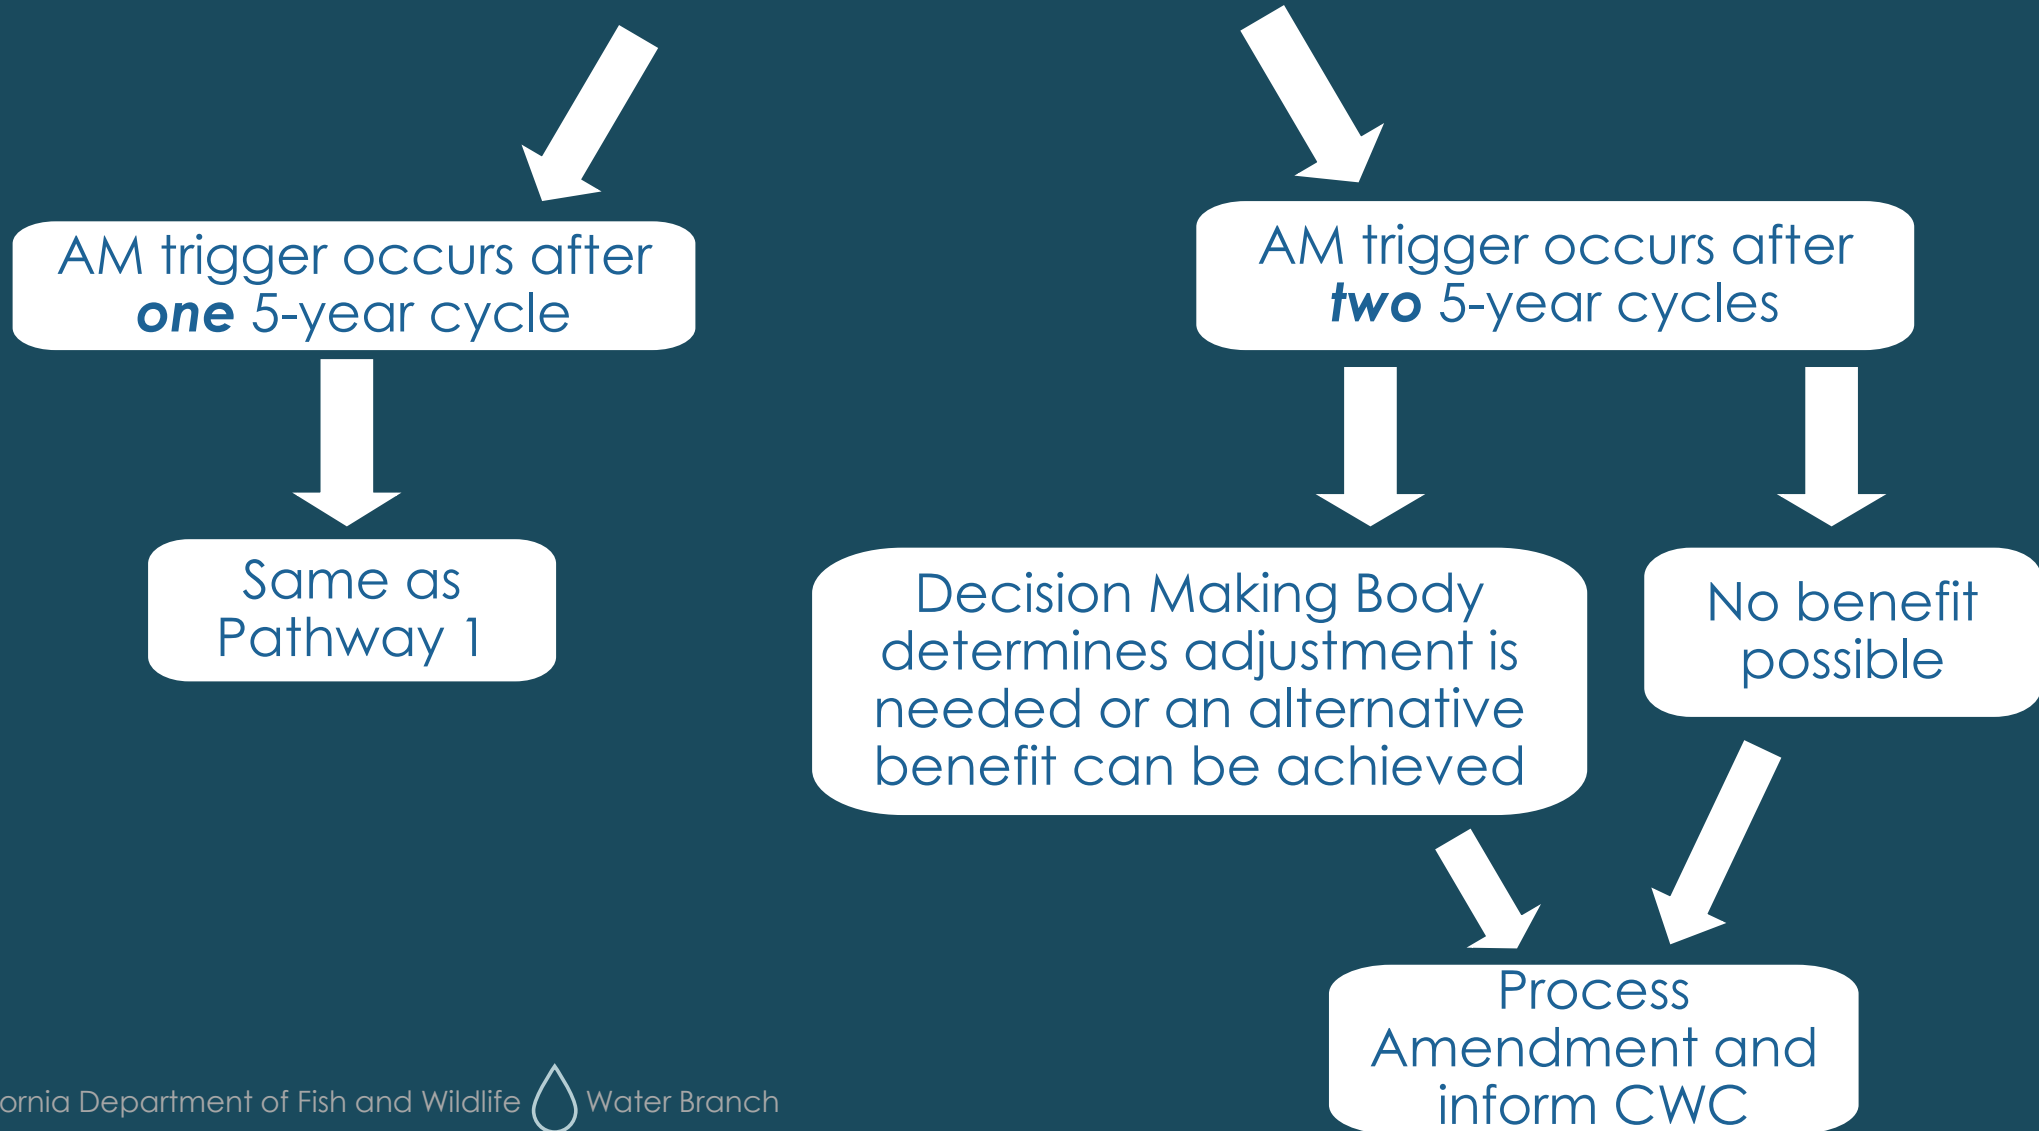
AM trigger occurs after **one** 5-year cycle

Same as Pathway 1

AM trigger occurs after **two** 5-year cycles

Decision Making Body determines adjustment is needed or an alternative benefit can be achieved

No benefit possible

Process Amendment and inform CWC

ornia Department of Fish and Wildlife Water Branch